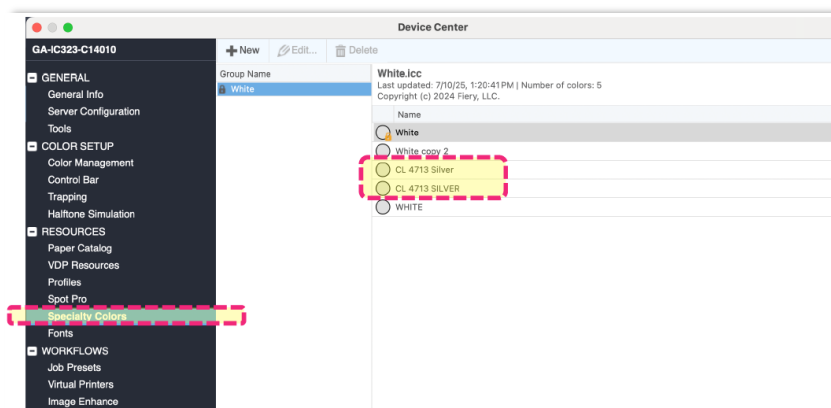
Device Center

GA-IC323-C14010

GENERAL
General Info
Server Configuration
Tools
COLOR SETUP
Color Management
Control Bar
Trapping
Halftone Simulation
RESOURCES
Paper Catalog
VDP Resources
Profiles
Spot Pro
Specialty Colors
Fonts
WORKFLOWS
Job Presets
Virtual Printers
Image Enhance

New
Edit...
Delete

Group Name
White

White.icc
Last updated: 7/10/25, 1:20:41 PM | Number of colors: 5
Copyright (c) 2024 Fiery, LLC.

Name
White
White copy 2
CL 4713 Silver
CL 4713 SILVER
WHITE